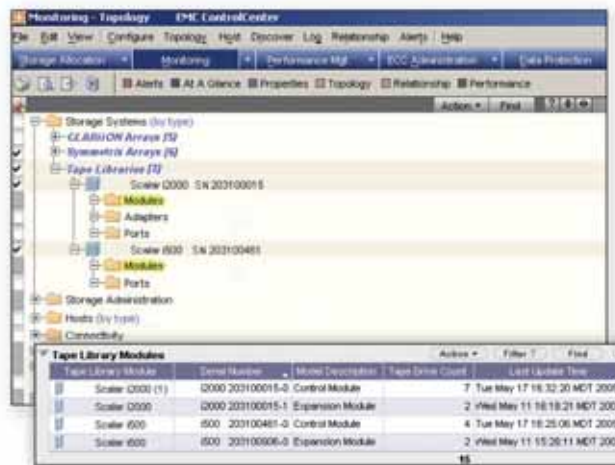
Monitoring - Topology EMC ControlCenter

File Edit View Configure Topology Host Discover Log Relationship Alerts Help

Storage Allocation | Monitoring | Performance Mgt | ECC Administration | Data Protection

Alerts | At A Glance | Properties | Topology | Relationship | Performance

Action | Find

Storage Systems (by type)
CLARiiON Arrays (5)
Symmetrix Arrays (6)
Tape Libraries (3)
Scalar i2000 SN 203100015
Modules
Adapters
Ports
Scalar i500 SN 203100461
Modules
Ports
Storage Administration
Hosts (by type)
Connectivity

Tape Library Modules

Action | Filter | Find

| Tape Library Module | Serial Number | Model Description | Tape Drive Count | Last Update Time |
|---|---|---|---|---|
| Scalar i2000 (1) | i2000 203100015-0 | Control Module | 7 | Tue May 17 16:32:20 MDT 200 |
| Scalar i2000 | i2000 203100015-1 | Expansion Module | 2 | Wed May 11 16:18:21 MDT 200 |
| Scalar i500 | i500 203100461-0 | Control Module | 4 | Tue May 17 16:25:06 MDT 200 |
| Scalar i500 | i500 203100506-0 | Expansion Module | 2 | Wed May 11 15:26:11 MDT 200 |
| | | | 15 | |